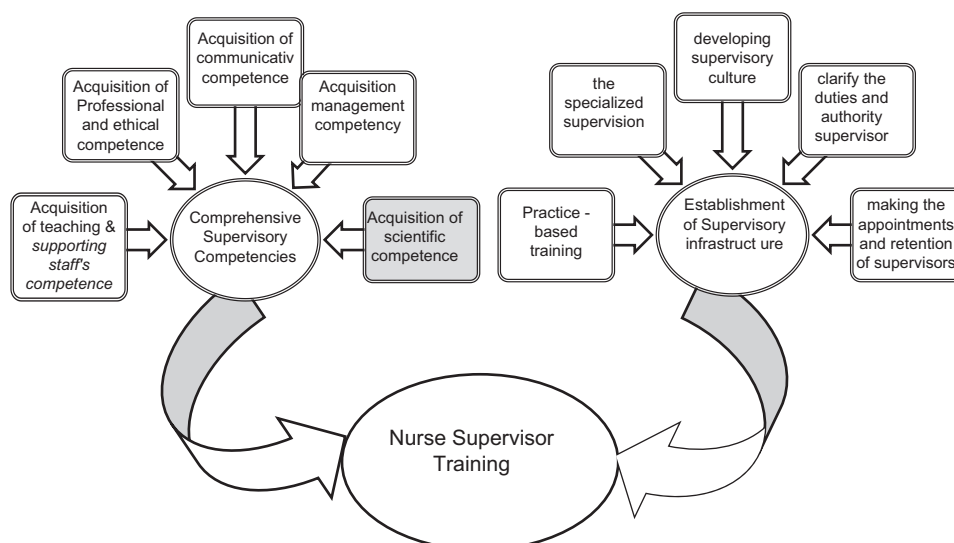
Acquisition of Professional and ethical competence

Acquisition of communicativ competence

Acquisition management competency

Acquisition of teaching & supporting staff's competence

Comprehensive Supervisory Competencies

Acquisition of scientific competence

the specialized supervision

developing supervisory culture

clarify the duties and authority supervisor

Practice - based training

Establishment of Supervisory infrastruct ure

making the appointments and retention of supervisors

Nurse Supervisor Training